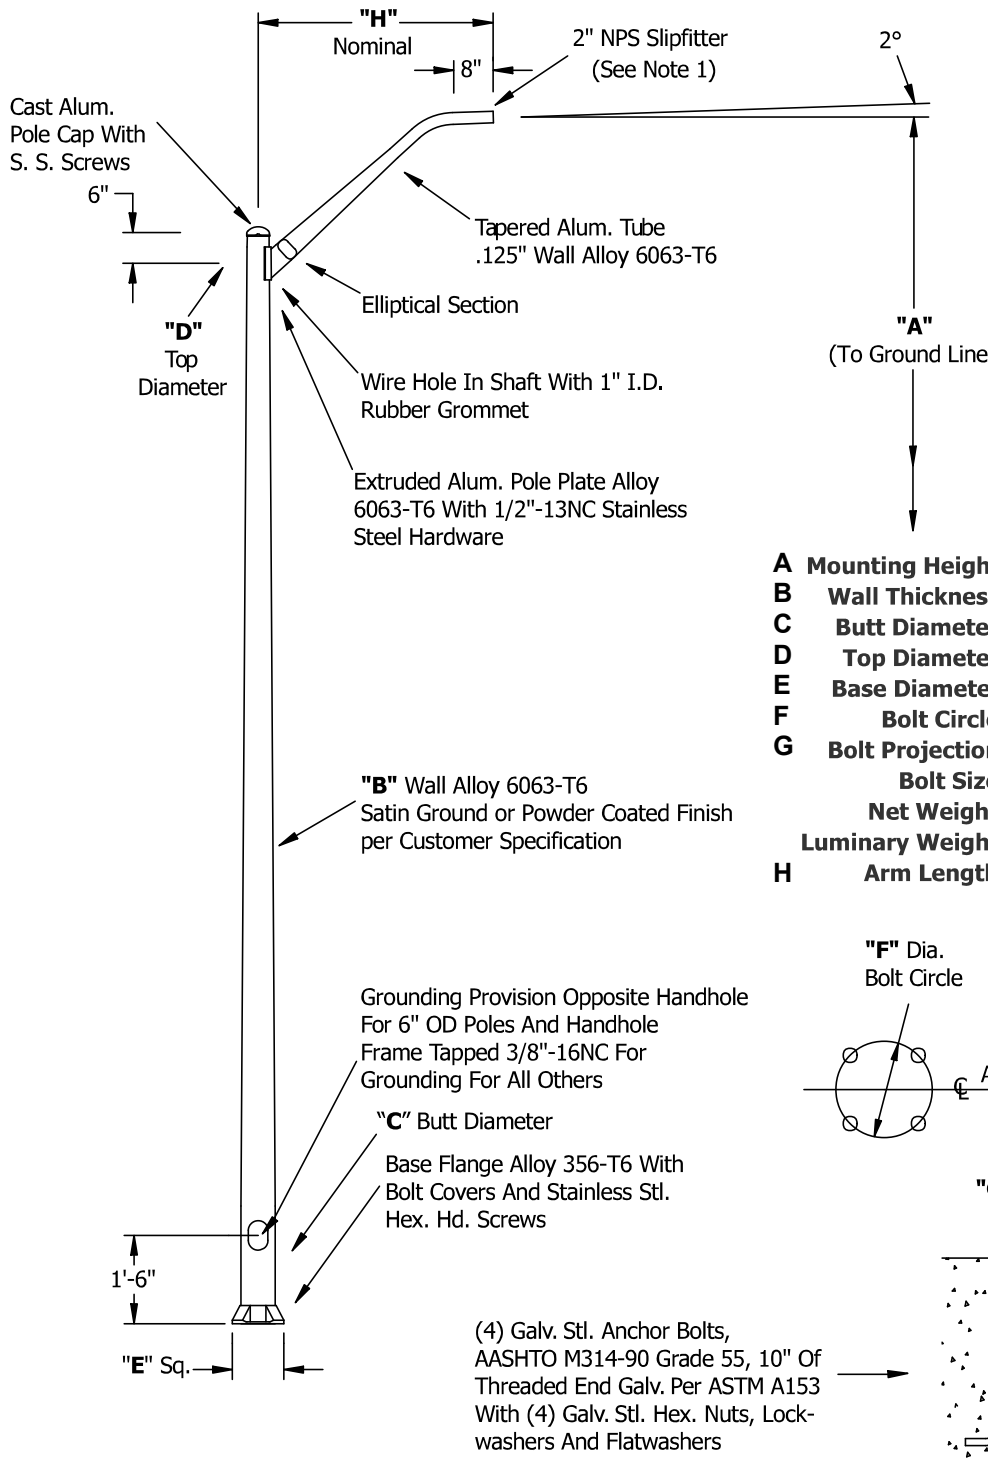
"H"
Nominal

8"

2" NPS Slipfitter
(See Note 1)

2°

Cast Alum.
Pole Cap With
S. S. Screws

6"

"D"
Top
Diameter

Tapered Alum. Tube
.125" Wall Alloy 6063-T6

Elliptical Section

"A"
(To Ground Line

Wire Hole In Shaft With 1" I.D.
Rubber Grommet

Extruded Alum. Pole Plate Alloy
6063-T6 With 1/2"-13NC Stainless
Steel Hardware

A Mounting Heigh
B Wall Thicknes
C Butt Diamete
D Top Diamete
E Base Diamete
F Bolt Circl
G Bolt Projectio
Bolt Siz
Net Weigh
Luminary Weigh
H Arm Lengt

"B" Wall Alloy 6063-T6
Satin Ground or Powder Coated Finish
per Customer Specification

"F" Dia.
Bolt Circle

Grounding Provision Opposite Handhole
For 6" OD Poles And Handhole
Frame Tapped 3/8"-16NC For
Grounding For All Others

℄ A

"C" Butt Diameter

Base Flange Alloy 356-T6 With
Bolt Covers And Stainless Stl.
Hex. Hd. Screws

"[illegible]

1'-6"

"E" Sq.

(4) Galv. Stl. Anchor Bolts,
AASHTO M314-90 Grade 55, 10" Of
Threaded End Galv. Per ASTM A153
With (4) Galv. Stl. Hex. Nuts, Lockwashers And Flatwashers